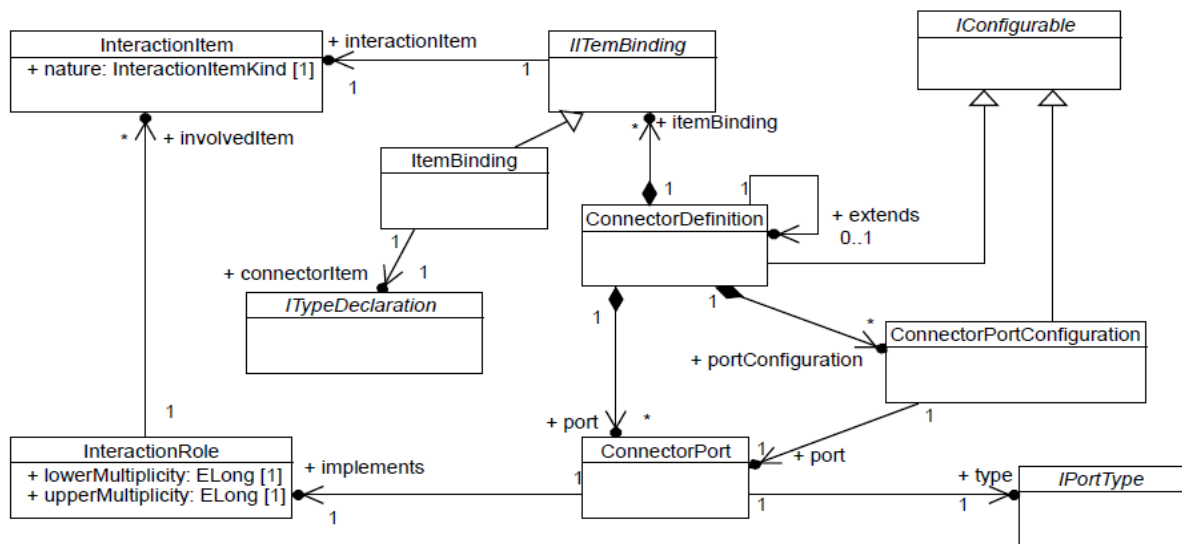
InteractionItem
+ nature: InteractionItemKind [1]

+ interactionItem
1
1

IITemBinding

IConfigurable

* + involvedItem

ItemBinding

* + itemBinding

1
1

ConnectorDefinition

+ extends
0..1

1
+ connectorItem
1

ITypeDeclaration

1
1

*
ConnectorPortConfiguration

+ portConfiguration

1

1

InteractionRole
+ lowerMultiplicity: ELong [1]
+ upperMultiplicity: ELong [1]

+ implements
1
1

+ port
*

ConnectorPort
1
+ port

+ type
IPortType
1
1